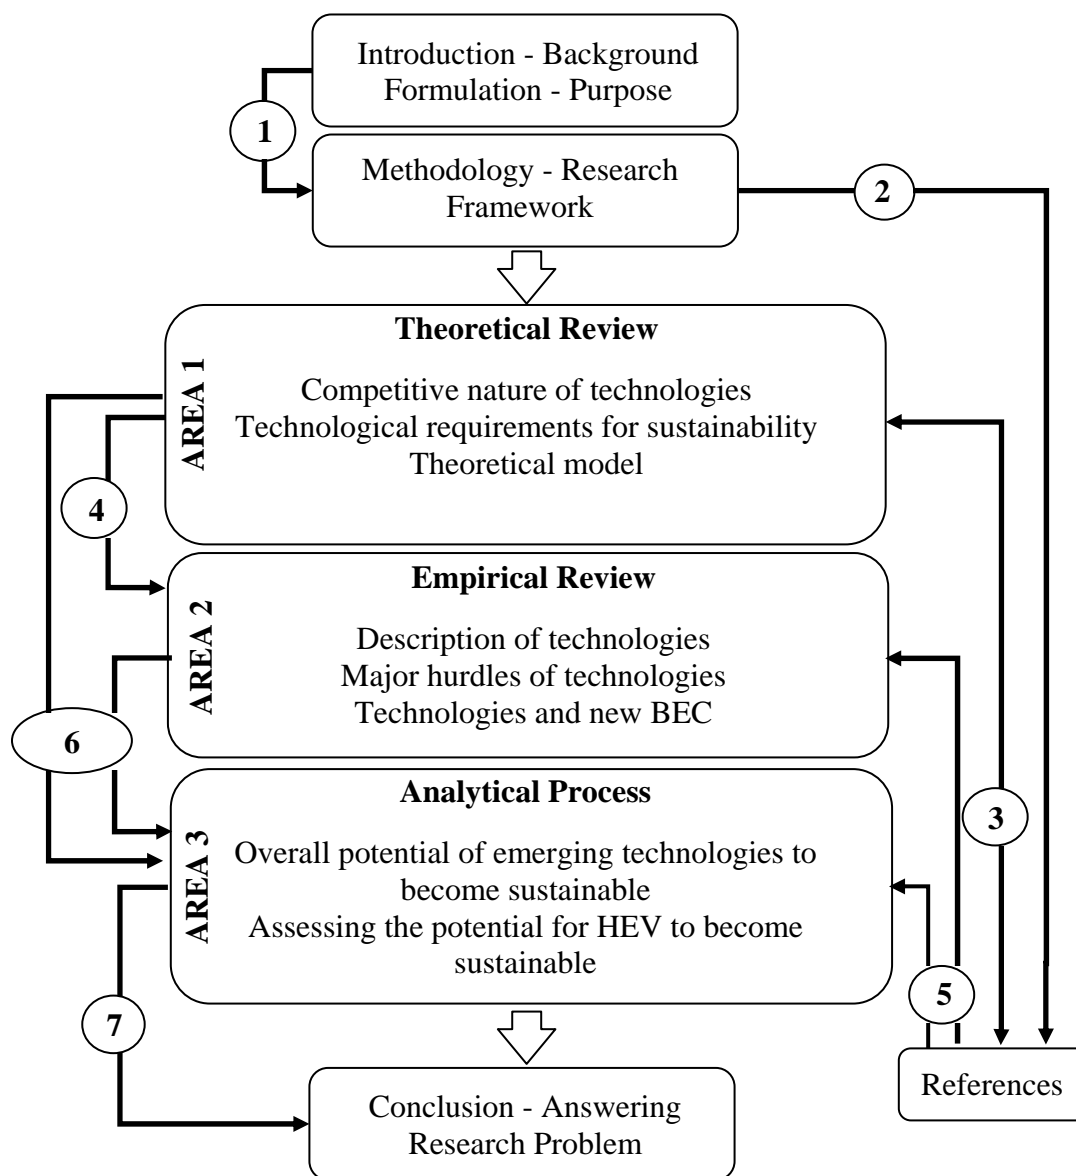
Introduction - Background
Formulation - Purpose

1

Methodology - Research
Framework

2

Theoretical Review

AREA 1

Competitive nature of technologies
Technological requirements for sustainability
Theoretical model

4

Empirical Review

AREA 2

Description of technologies
Major hurdles of technologies
Technologies and new BEC

6

Analytical Process

AREA 3

Overall potential of emerging technologies to become sustainable
Assessing the potential for HEV to become sustainable

3

5

7

References

Conclusion - Answering
Research Problem